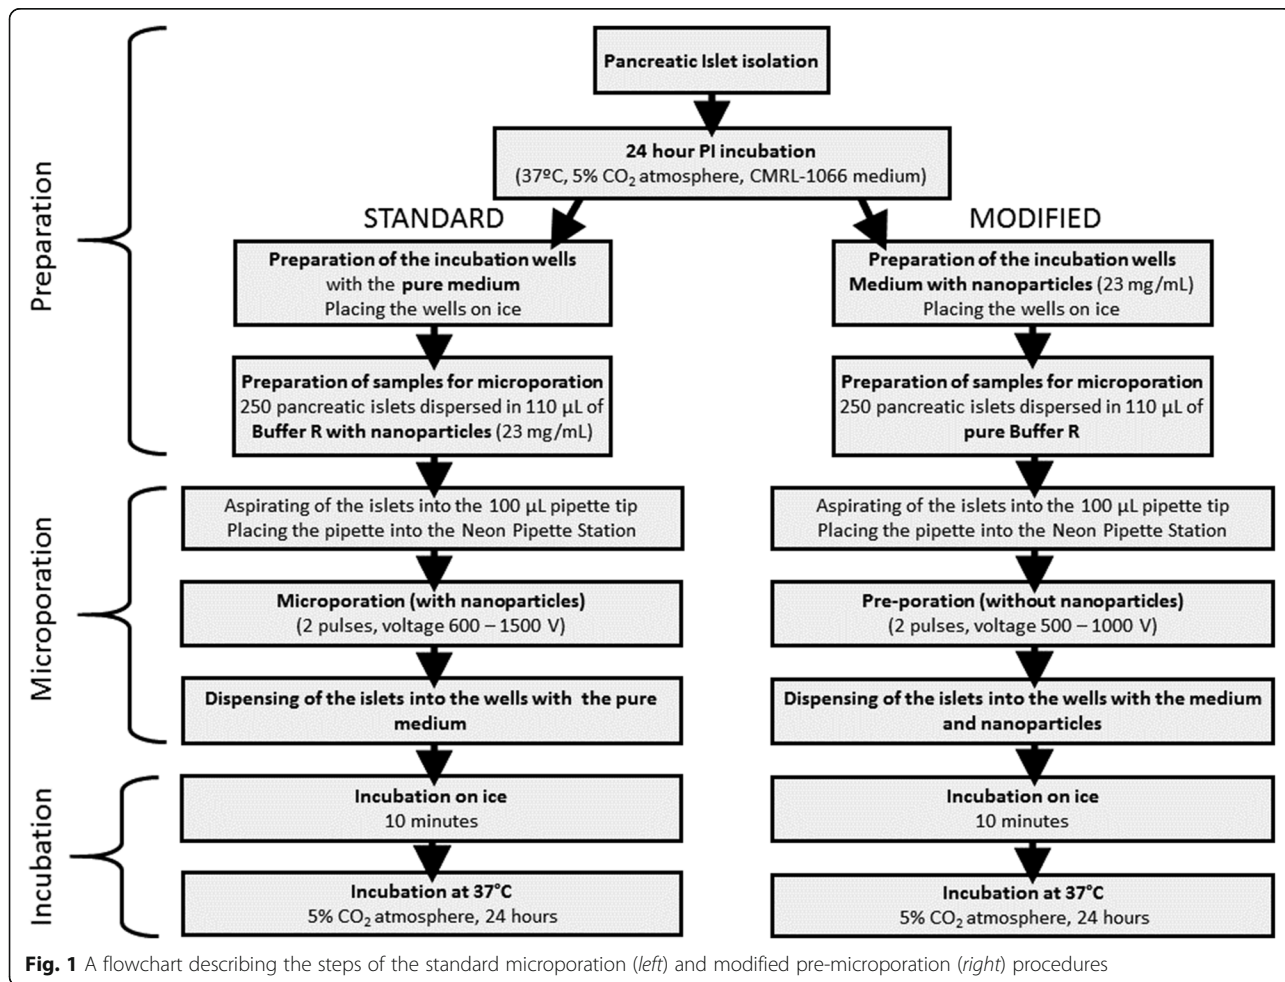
Preparation

Pancreatic Islet isolation

24 hour PI incubation
(37ºC, 5% $CO_2$ atmosphere, CMRL-1066 medium)

STANDARD

MODIFIED

Preparation of the incubation wells
with the pure medium
Placing the wells on ice

Preparation of the incubation wells
Medium with nanoparticles (23 mg/mL)
Placing the wells on ice

Preparation of samples for microporation
250 pancreatic islets dispersed in 110 μL of
Buffer R with nanoparticles (23 mg/mL)

Preparation of samples for microporation
250 pancreatic islets dispersed in 110 μL of
pure Buffer R

Microporation

Aspirating of the islets into the 100 μL pipette tip
Placing the pipette into the Neon Pipette Station

Aspirating of the islets into the 100 μL pipette tip
Placing the pipette into the Neon Pipette Station

Microporation (with nanoparticles)
(2 pulses, voltage 600 – 1500 V)

Pre-poration (without nanoparticles)
(2 pulses, voltage 500 – 1000 V)

Dispensing of the islets into the wells with the pure medium

Dispensing of the islets into the wells with the medium and nanoparticles

Incubation

Incubation on ice
10 minutes

Incubation on ice
10 minutes

Incubation at 37°C
5% $CO_2$ atmosphere, 24 hours

Incubation at 37°C
5% $CO_2$ atmosphere, 24 hours

Fig. 1 A flowchart describing the steps of the standard microporation (left) and modified pre-microporation (right) procedures